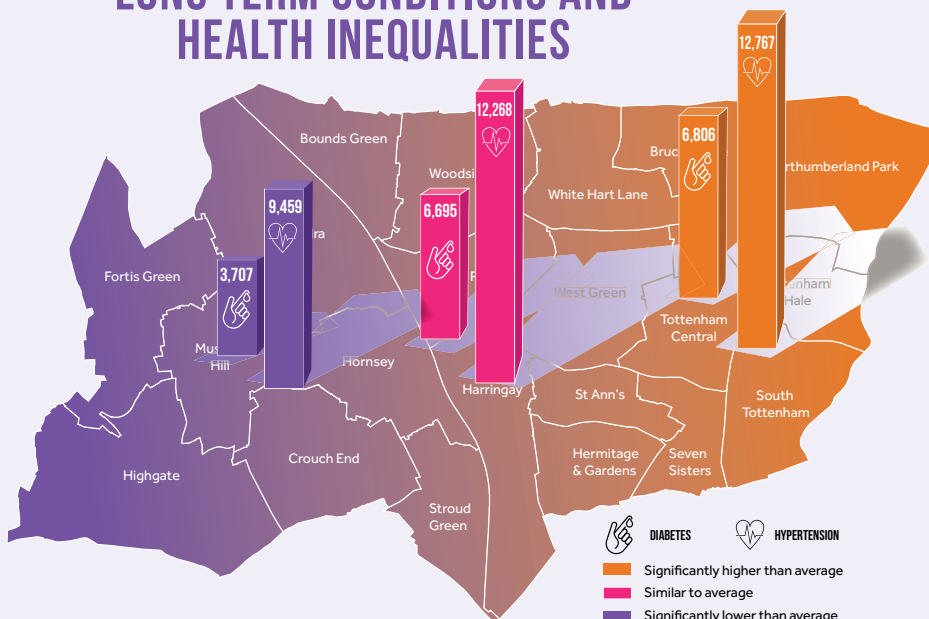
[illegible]
HEALTH INEQUALITIES

Bounds Green
Woodsi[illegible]
White Hart Lane
Bruc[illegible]
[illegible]rthumberland Park
Fortis Green
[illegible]ra
West Green
Tottenham Central
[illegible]nham Hale
Mus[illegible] Hill
Hornsey
Harringay
St Ann's
South Tottenham
Highgate
Crouch End
Hermitage & Gardens
Seven Sisters
Stroud Green

3,707
9,459
6,695
12,268
6,806
12,767

DIABETES
HYPERTENSION
Significantly higher than average
Similar to average
Significantly lower than average